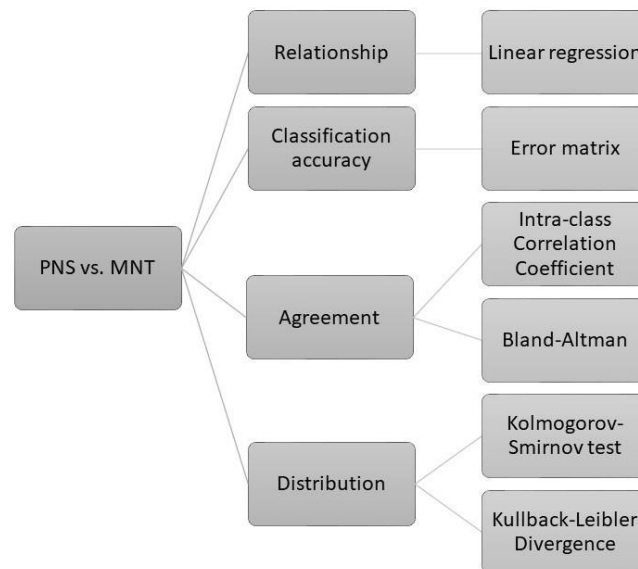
PNS vs. MNT

Relationship

Linear regression

Classification accuracy

Error matrix

Agreement

Intra-class Correlation Coefficient

Bland-Altman

Distribution

Kolmogorov-Smirnov test

Kullback-Leibler Divergence